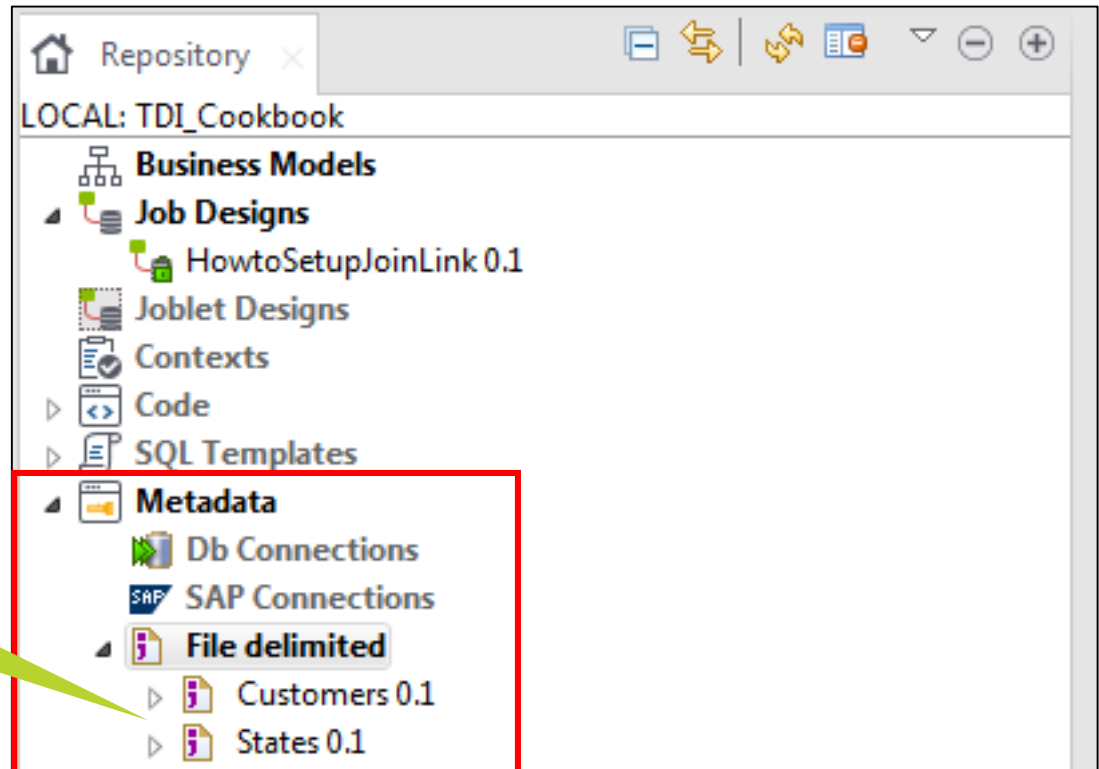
Repository

LOCAL: TDI_Cookbook

Business Models

Job Designs

HowtoSetupJoinLink 0.1

Joblet Designs

Contexts

Code

SQL Templates

Metadata

Db Connections

SAP

SAP Connections

File delimited

Customers 0.1

States 0.1